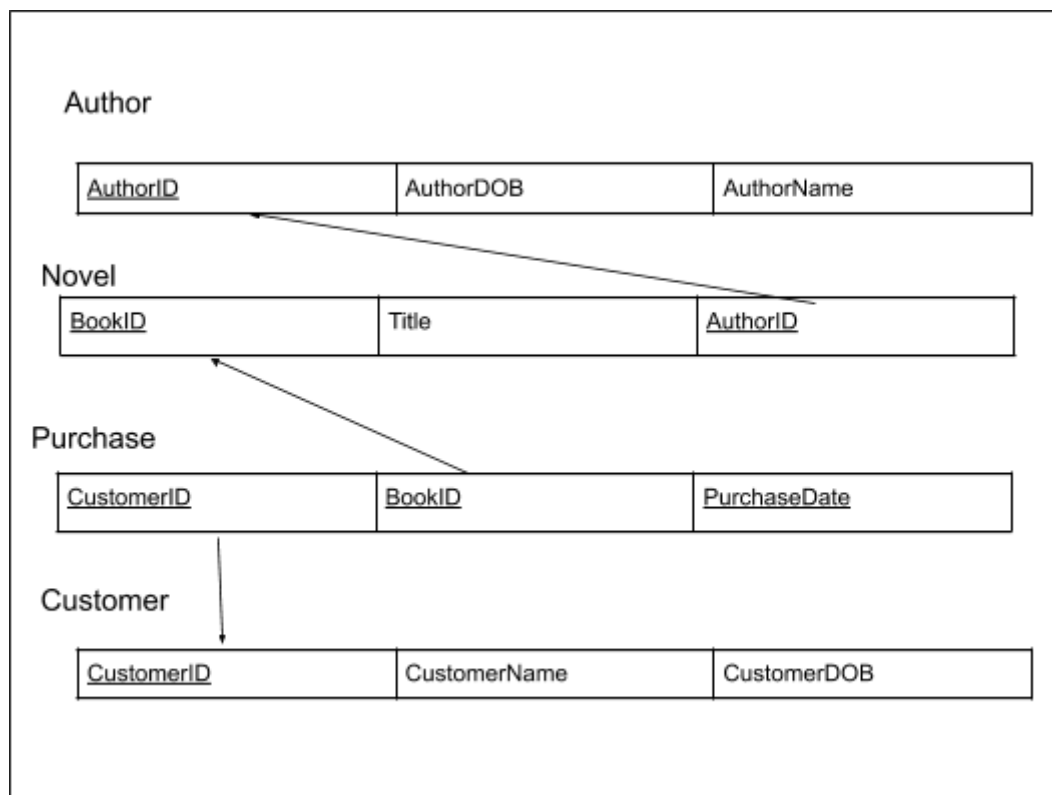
Author

| AuthorID | AuthorDOB | AuthorName |
|---|---|---|

Novel

| BookID | Title | AuthorID |
|---|---|---|

Purchase

| CustomerID | BookID | PurchaseDate |
|---|---|---|

Customer

| CustomerID | CustomerName | CustomerDOB |
|---|---|---|